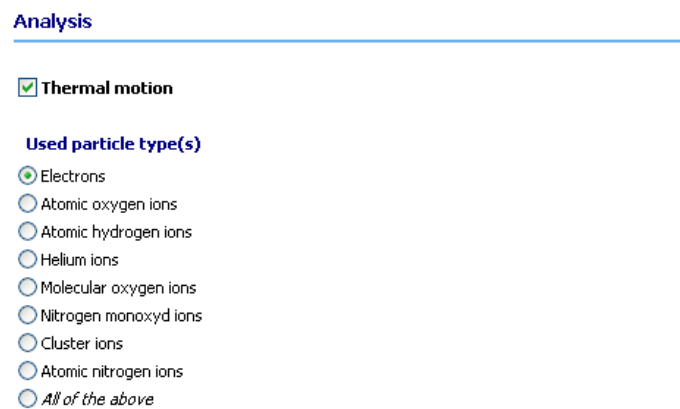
Analysis

Thermal motion

Used particle type(s)

Electrons
Atomic oxygen ions
Atomic hydrogen ions
Helium ions
Molecular oxygen ions
Nitrogen monoxyd ions
Cluster ions
Atomic nitrogen ions
All of the above